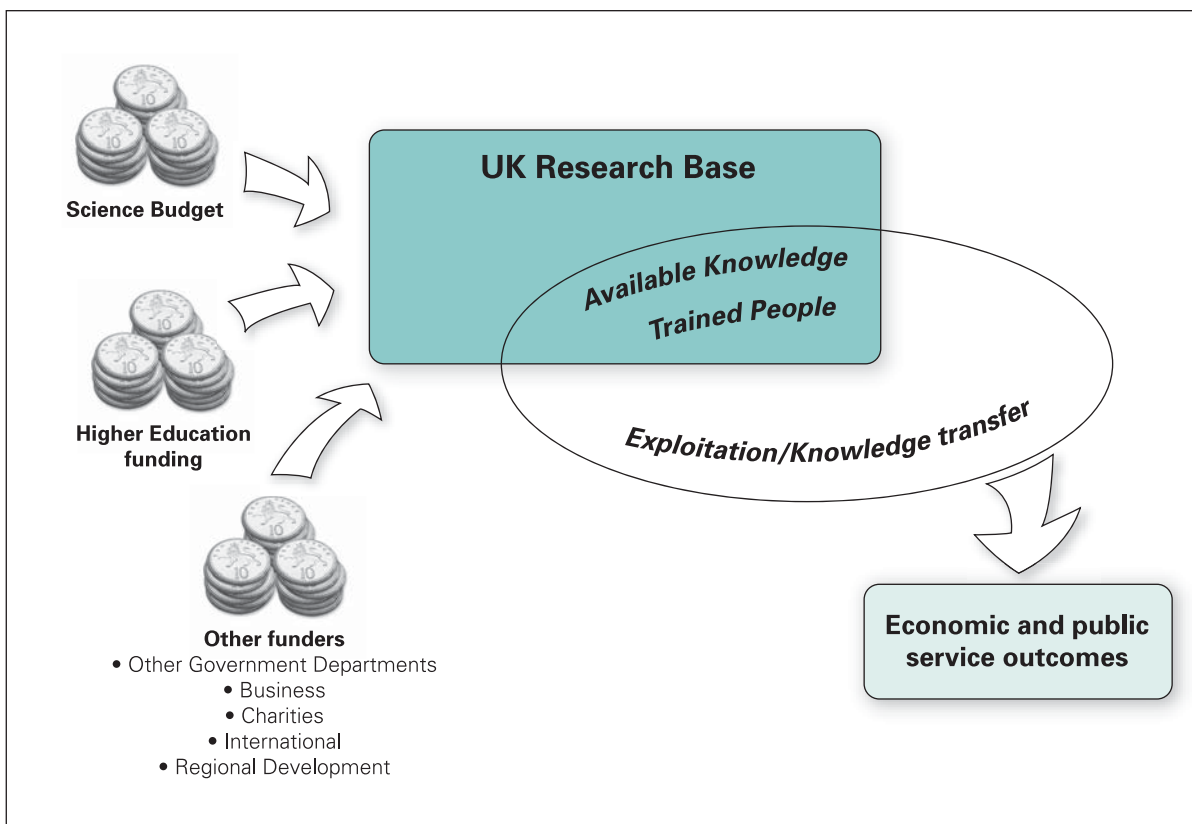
Science Budget

Higher Education funding

Other funders
• Other Government Departments
• Business
• Charities
• International
• Regional Development

UK Research Base

Available Knowledge

Trained People

Exploitation/Knowledge transfer

Economic and public service outcomes